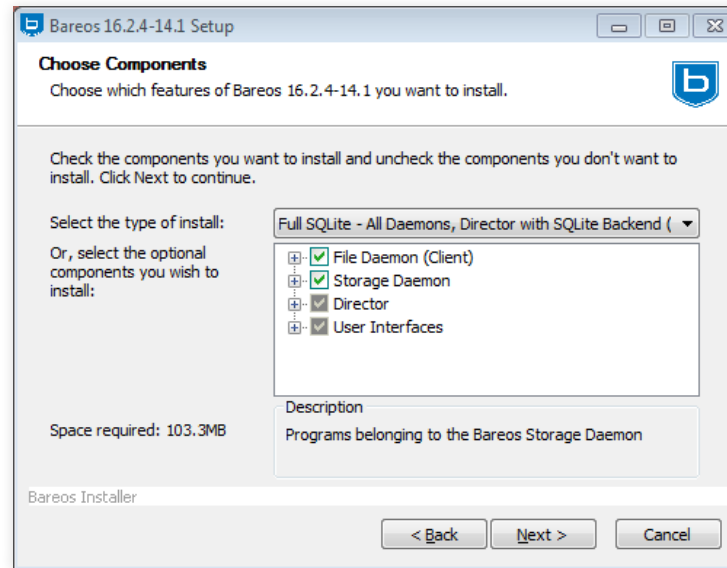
Bareos 16.2.4-14.1 Setup

Choose Components
Choose which features of Bareos 16.2.4-14.1 you want to install.

Check the components you want to install and uncheck the components you don't want to install. Click Next to continue.

Select the type of install: Full SQLite - All Daemons, Director with SQLite Backend (

Or, select the optional components you wish to install:

File Daemon (Client)
Storage Daemon
Director
User Interfaces

Description
Programs belonging to the Bareos Storage Daemon

Space required: 103.3MB

Bareos Installer

< Back   Next >   Cancel